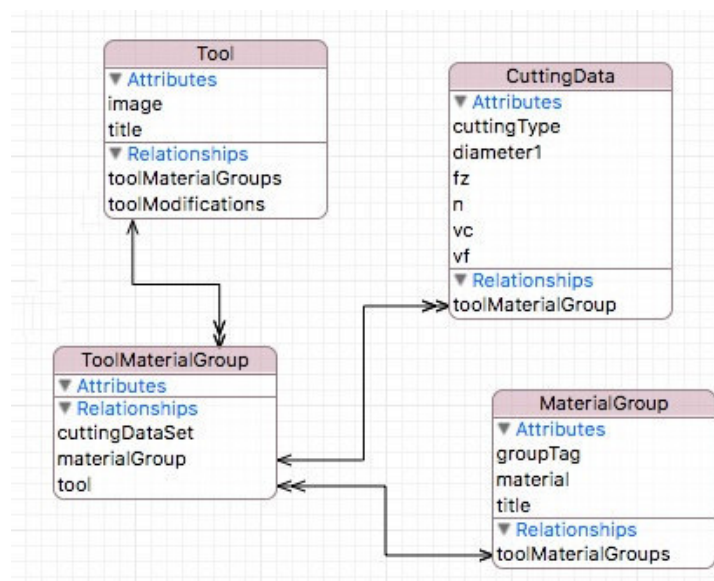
Tool
▼ Attributes
image
title
▼ Relationships
toolMaterialGroups
toolModifications

CuttingData
▼ Attributes
cuttingType
diameter1
fz
n
vc
vf
▼ Relationships
toolMaterialGroup

ToolMaterialGroup
▼ Attributes
▼ Relationships
cuttingDataSet
materialGroup
tool

MaterialGroup
▼ Attributes
groupTag
material
title
▼ Relationships
toolMaterialGroups